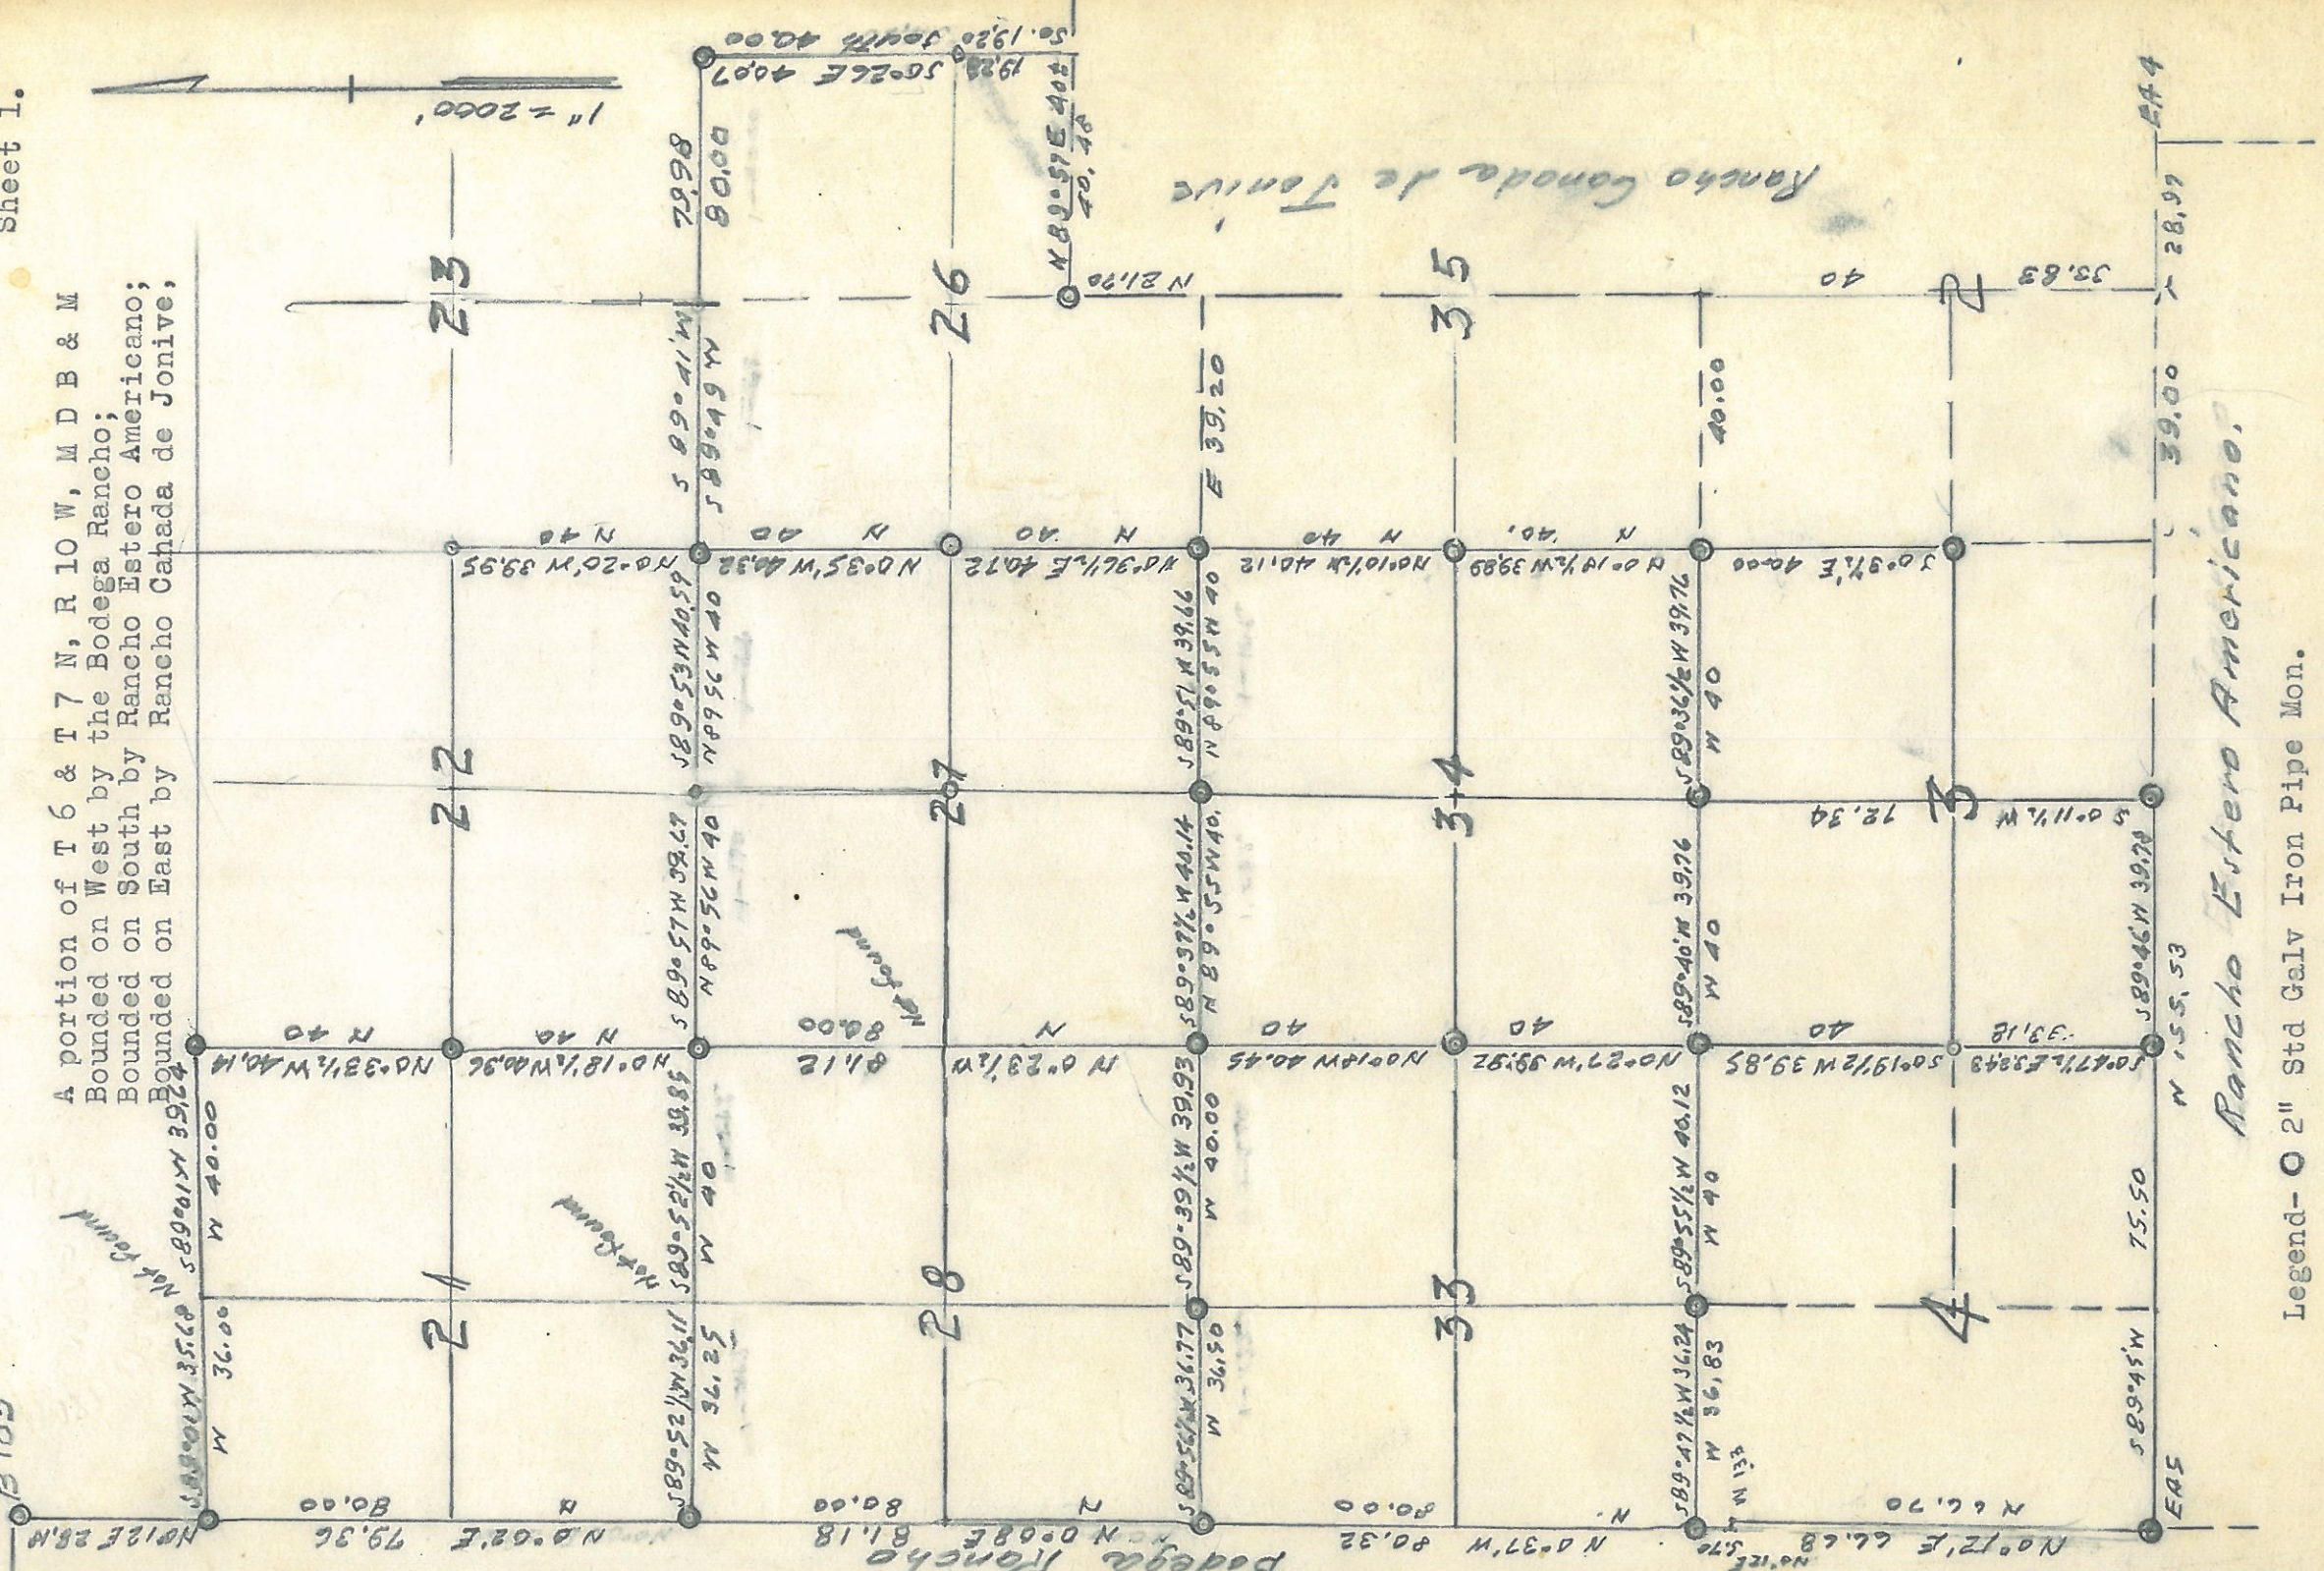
Sheet 1.

A portion of T 6 & T 7 N, R 10 W, M D B & M
Bounded on West by the Bodega Rancho;
Bounded on South by Rancho Estero Americano;
Bounded on East by Rancho Canada de Jonive,

Legend- O 2" Std Galv Iron Pipe Mon.

1" = 2000'

Rancho Canada de Jonive

Rancho Estero Americano.

Bodega Rancho

23
26
35
2
22
27
34
3
21
28
33
4

So. 19.20 South 40.00
19.20 S0°26'E 40.07
N 89°51'E 40.00 40.48
79.98 80.00
N 21.70
S 89°41'W
S 89°49'W
E 39.20
40.00
40
35.83
39.00
28.97
EA4
N 40
N 40
N 40.
N 40
N 40.
N 0°20'W 39.95
N 0°35'W 40.32
N 0°36½E 40.12
N 0°10½W 40.12
N 0°19½W 39.89
S 0°37½E 40.00
S 89°53'W 40.57
N 89°56'W 40
S 89°51'W 39.66
N 89°55'W 40
S 89°36½W 39.76
W 40
S 89°57'W 39.29
N 89°56'W 40
S 89°37½W 40.14
N 89°55'W 40.
S 89°40'W 39.76
W 40
S 0°11½W
72.34
S 89°46'W 39.78
N 55.53
Not found
80.00
N 40
N 40
N
40
40
40
N 0°33½W 40.14
N 0°18½W 39.96
81.12
N 0°23½W
N 0°14W 40.45
N 0°27'W 39.52
S 0°19½W 39.85
S 0°47½E 39.49
33.18
S 89°01'W 39.24
W 40.00
S 89°52½W 39.85
W 40
S 89°39½W 39.93
W 40.00
S 89°55½W 40.12
W 40
75.50
Not found
Not found
S 89°01'W 35.60
W 36.00
S 89°52½W 36.11
W 36.25
S 89°56½W 36.17
W 36.50
S 89°47½W 36.24
W 36.83
S 89°45'W
N 133
EAS
N 1°12'E 28.18
79.36
80.00
N 0°02'E
N
80.00
81.18
N 0°08'E
N
80.32
80.00
N 0°37'W
N.
N 0°12'E 5.76
N 66.70
N 0°12'E 66.68